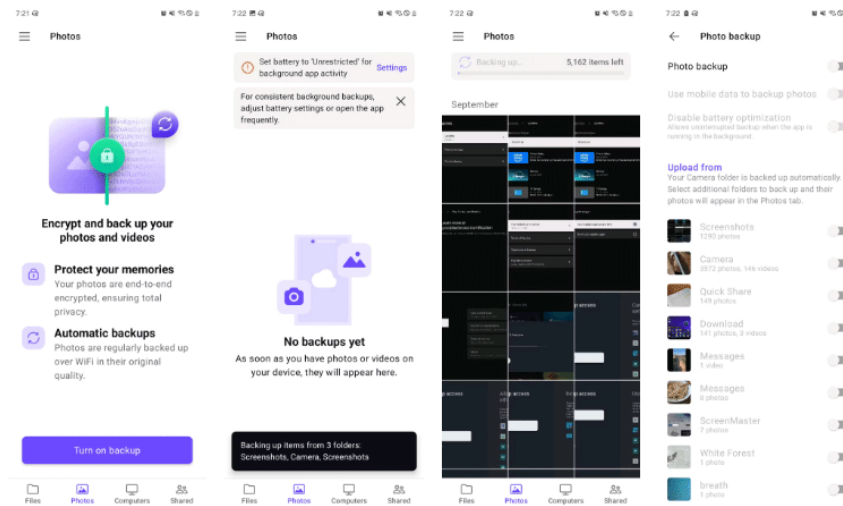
7:21

Photos

Encrypt and back up your photos and videos

Protect your memories
Your photos are end-to-end encrypted, ensuring total privacy.

Automatic backups
Photos are regularly backed up over WiFi in their original quality.

Turn on backup

Files Photos Computers Shared

7:22

Photos

Set battery to 'Unrestricted' for background app activity Settings

For consistent background backups, adjust battery settings or open the app frequently.

No backups yet
As soon as you have photos or videos on your device, they will appear here.

Backing up items from 3 folders: Screenshots, Camera, Screenshots

Files Photos Computers Shared

7:22

Photos

Backing up... 5,162 items left

September

Files Photos Computers Shared

7:22

Photo backup

Photo backup

Use mobile data to backup photos

Disable battery optimization
Allows uninterrupted backup when the app is running in the background.

Upload from
Your Camera folder is backed up automatically. Select additional folders to back up and their photos will appear in the Photos tab.

Screenshots
1290 photos

Camera
3572 photos, 146 videos

Quick Share
149 photos

Download
141 photos, 3 videos

Messages
1 video

Messages
8 photos

ScreenMaster
7 photos

White Forest
1 photo

breath
1 photo